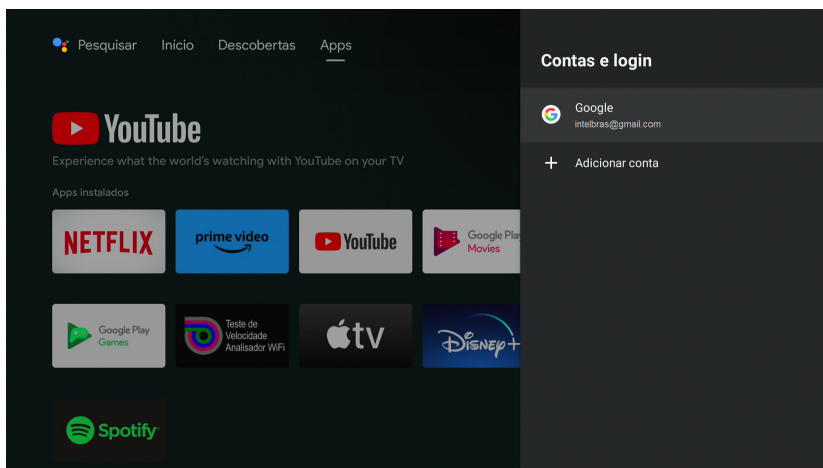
Pesquisar Início Descobertas Apps

YouTube

Experience what the world's watching with YouTube on your TV

Apps instalados

NETFLIX

prime video

YouTube

Google Play Movies

Google Play Games

Teste de Velocidade Analisador WiFi

tv

Disney+

Spotify

Contas e login

Google
intelbras@gmail.com

+ Adicionar conta